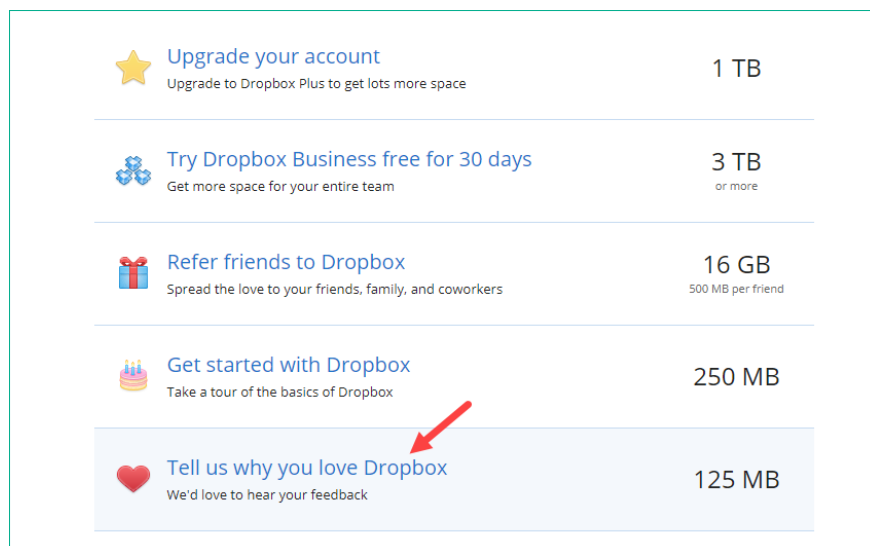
Upgrade your account
Upgrade to Dropbox Plus to get lots more space
1 TB

Try Dropbox Business free for 30 days
Get more space for your entire team
3 TB
or more

Refer friends to Dropbox
Spread the love to your friends, family, and coworkers
16 GB
500 MB per friend

Get started with Dropbox
Take a tour of the basics of Dropbox
250 MB

Tell us why you love Dropbox
We'd love to hear your feedback
125 MB